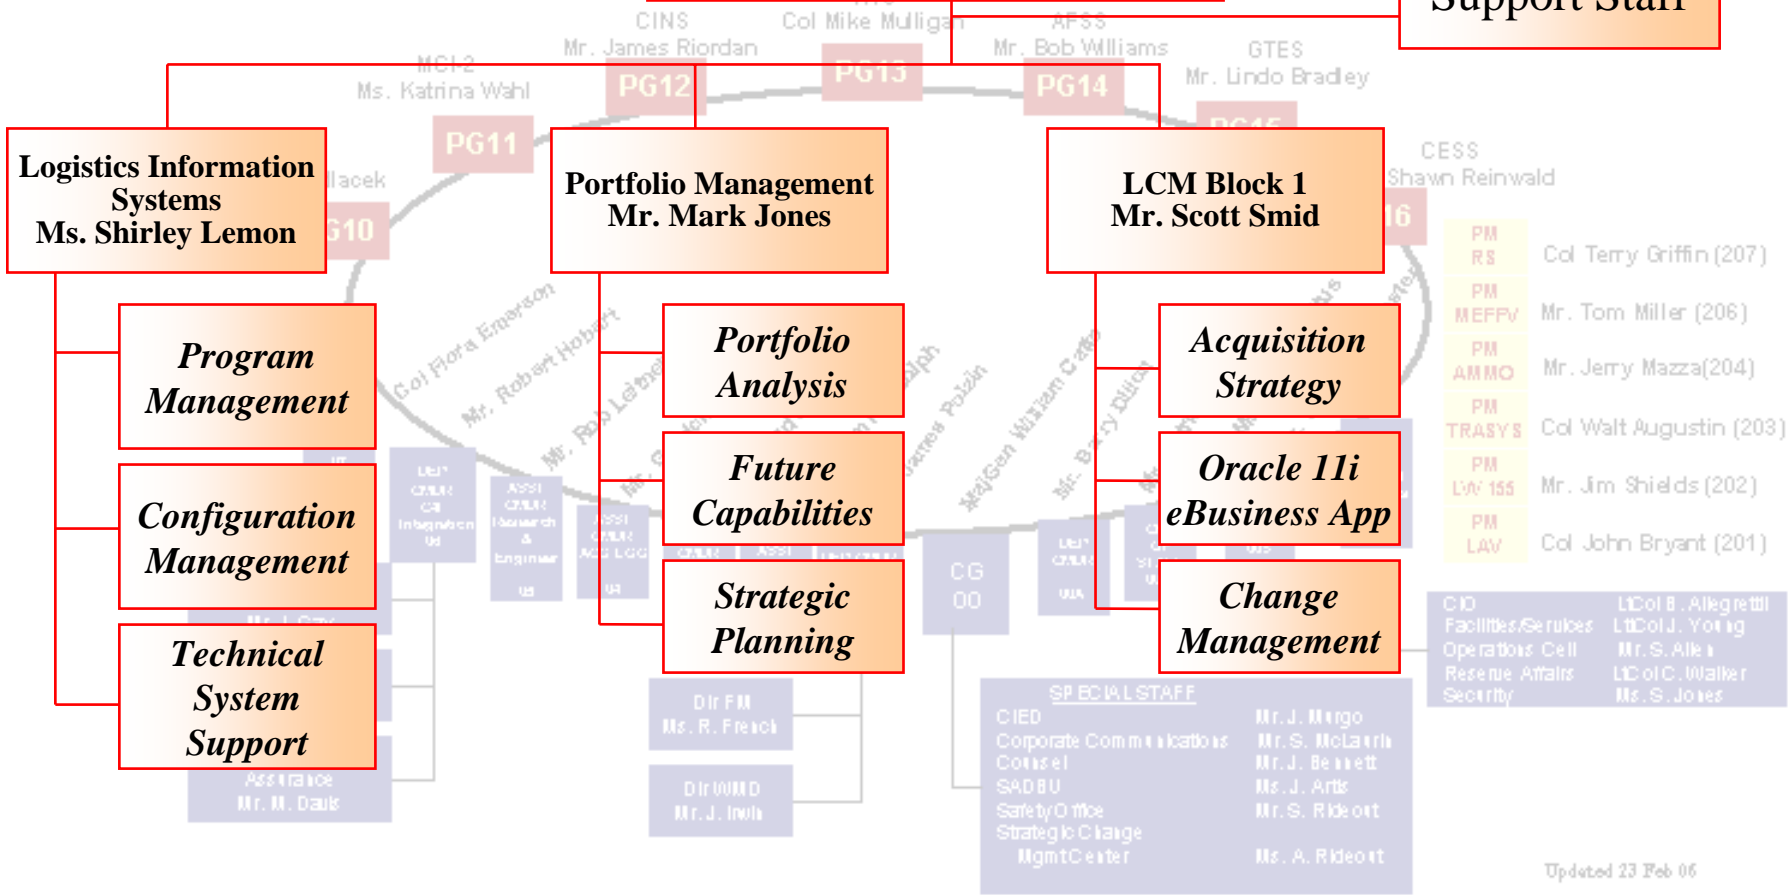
Support Staff

Logistics Information Systems
Ms. Shirley Lemon

Program Management

Configuration Management

Technical System Support

Portfolio Management
Mr. Mark Jones

Portfolio Analysis

Future Capabilities

Strategic Planning

LCM Block 1
Mr. Scott Smid

Acquisition Strategy

Oracle 11i eBusiness App

Change Management

CINS
Mr. James Riordan
Col Mike Mulligan
AFSS
Mr. Bob Williams
GTES
Mr. Lindo Bradley
MCI-2
Ms. Katrina Wahl
PG11
PG12
PG13
PG14
PG15
CESS
Shawn Reinwald
PG10
PG16
Col Flora Emerson
Mr. Robert Hobart
Mr. Rob Lefebvre
James Polain
Maj Gen William Catto
Mr. Barry Dillon

PM RS Col Terry Griffin (207)
PM MEFFV Mr. Tom Miller (206)
PM AMMO Mr. Jerry Mazza(204)
PM TRASYS Col Walt Augustin (203)
PM LW 155 Mr. Jim Shields (202)
PM LAV Col John Bryant (201)

CG
00

CIO LtCol B. Allegretti
Facilities/Services LtCol J. Young
Operations Cell Mr. S. Allen
Reserve Affairs LtCol C. Walker
Security Ms. S. Jones

SPECIAL STAFF
CIED Mr. J. Mango
Corporate Communications Mr. S. McLaurin
Counsel Mr. J. Bennett
SADBU Ms. J. Artis
Safety Office Mr. S. Rideout
Strategic Change Mgmt Center Ms. A. Rideout

Dir FM
Ms. R. French

Dir WMD
Mr. J. Irwin

Assurance
Mr. M. Davis

Updated 23 Feb 06